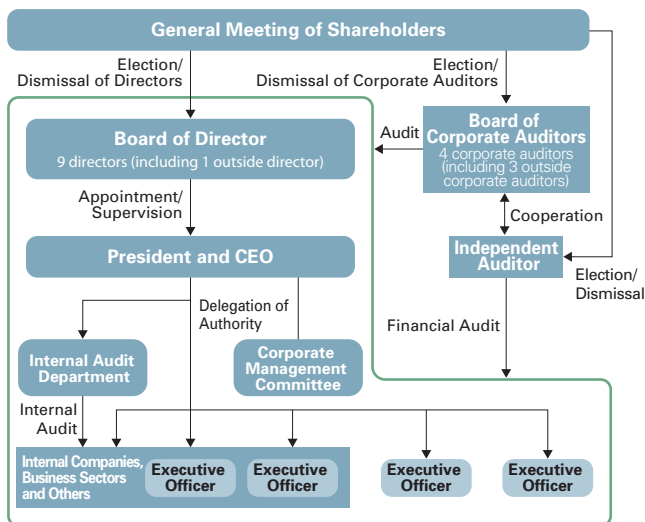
General Meeting of Shareholders

Election/
Dismissal of Directors

Election/
Dismissal of Corporate Auditors

Board of Director
9 directors (including 1 outside director)

Audit

Board of Corporate Auditors
4 corporate auditors (including 3 outside corporate auditors)

Appointment/
Supervision

Cooperation

Independent Auditor

President and CEO

Election/
Dismissal

Delegation of Authority

Financial Audit

Internal Audit Department

Corporate Management Committee

Internal Audit

Internal Companies, Business Sectors and Others

Executive Officer

Executive Officer

Executive Officer

Executive Officer